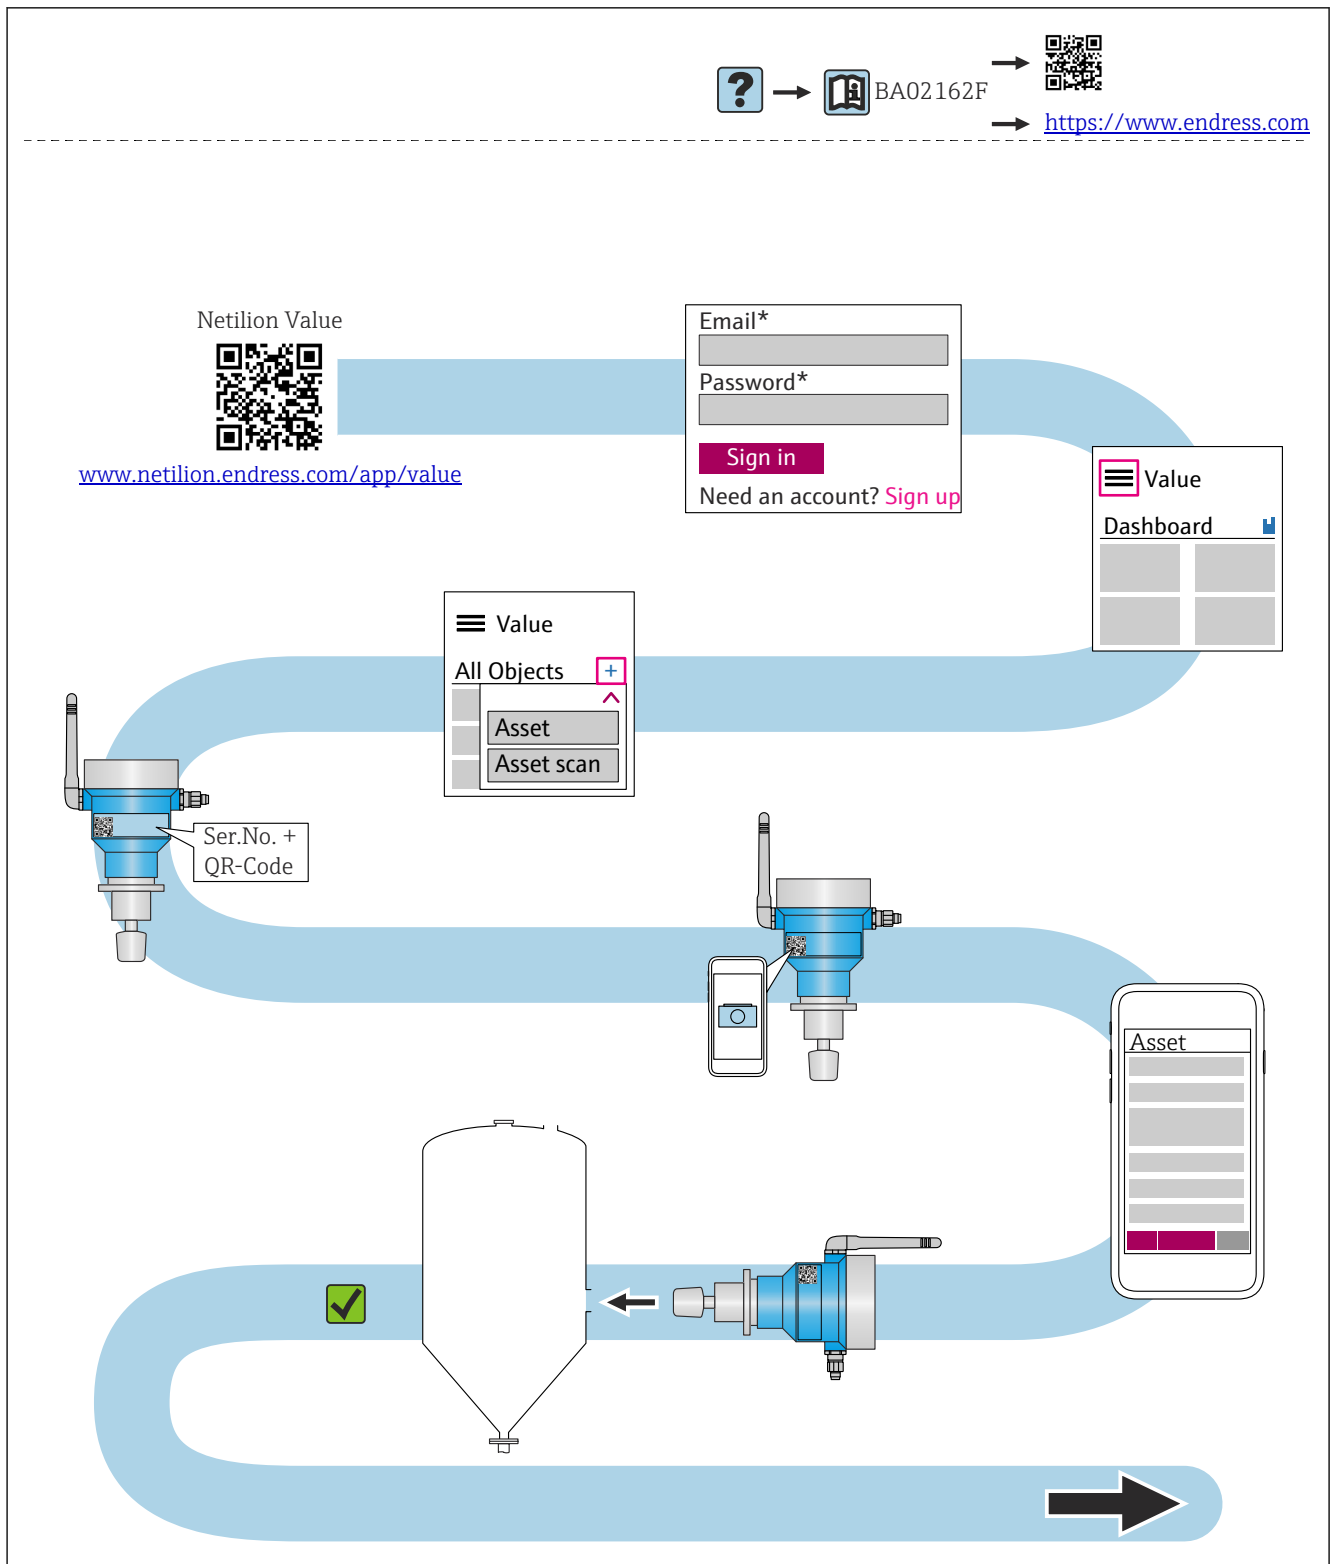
BA02162F

https://www.endress.com

Netilion Value

www.netilion.endress.com/app/value

Email*

Password*

Sign in

Need an account? Sign up

Value

Dashboard

Value

All Objects +

Asset

Asset scan

Ser.No. + QR-Code

Asset